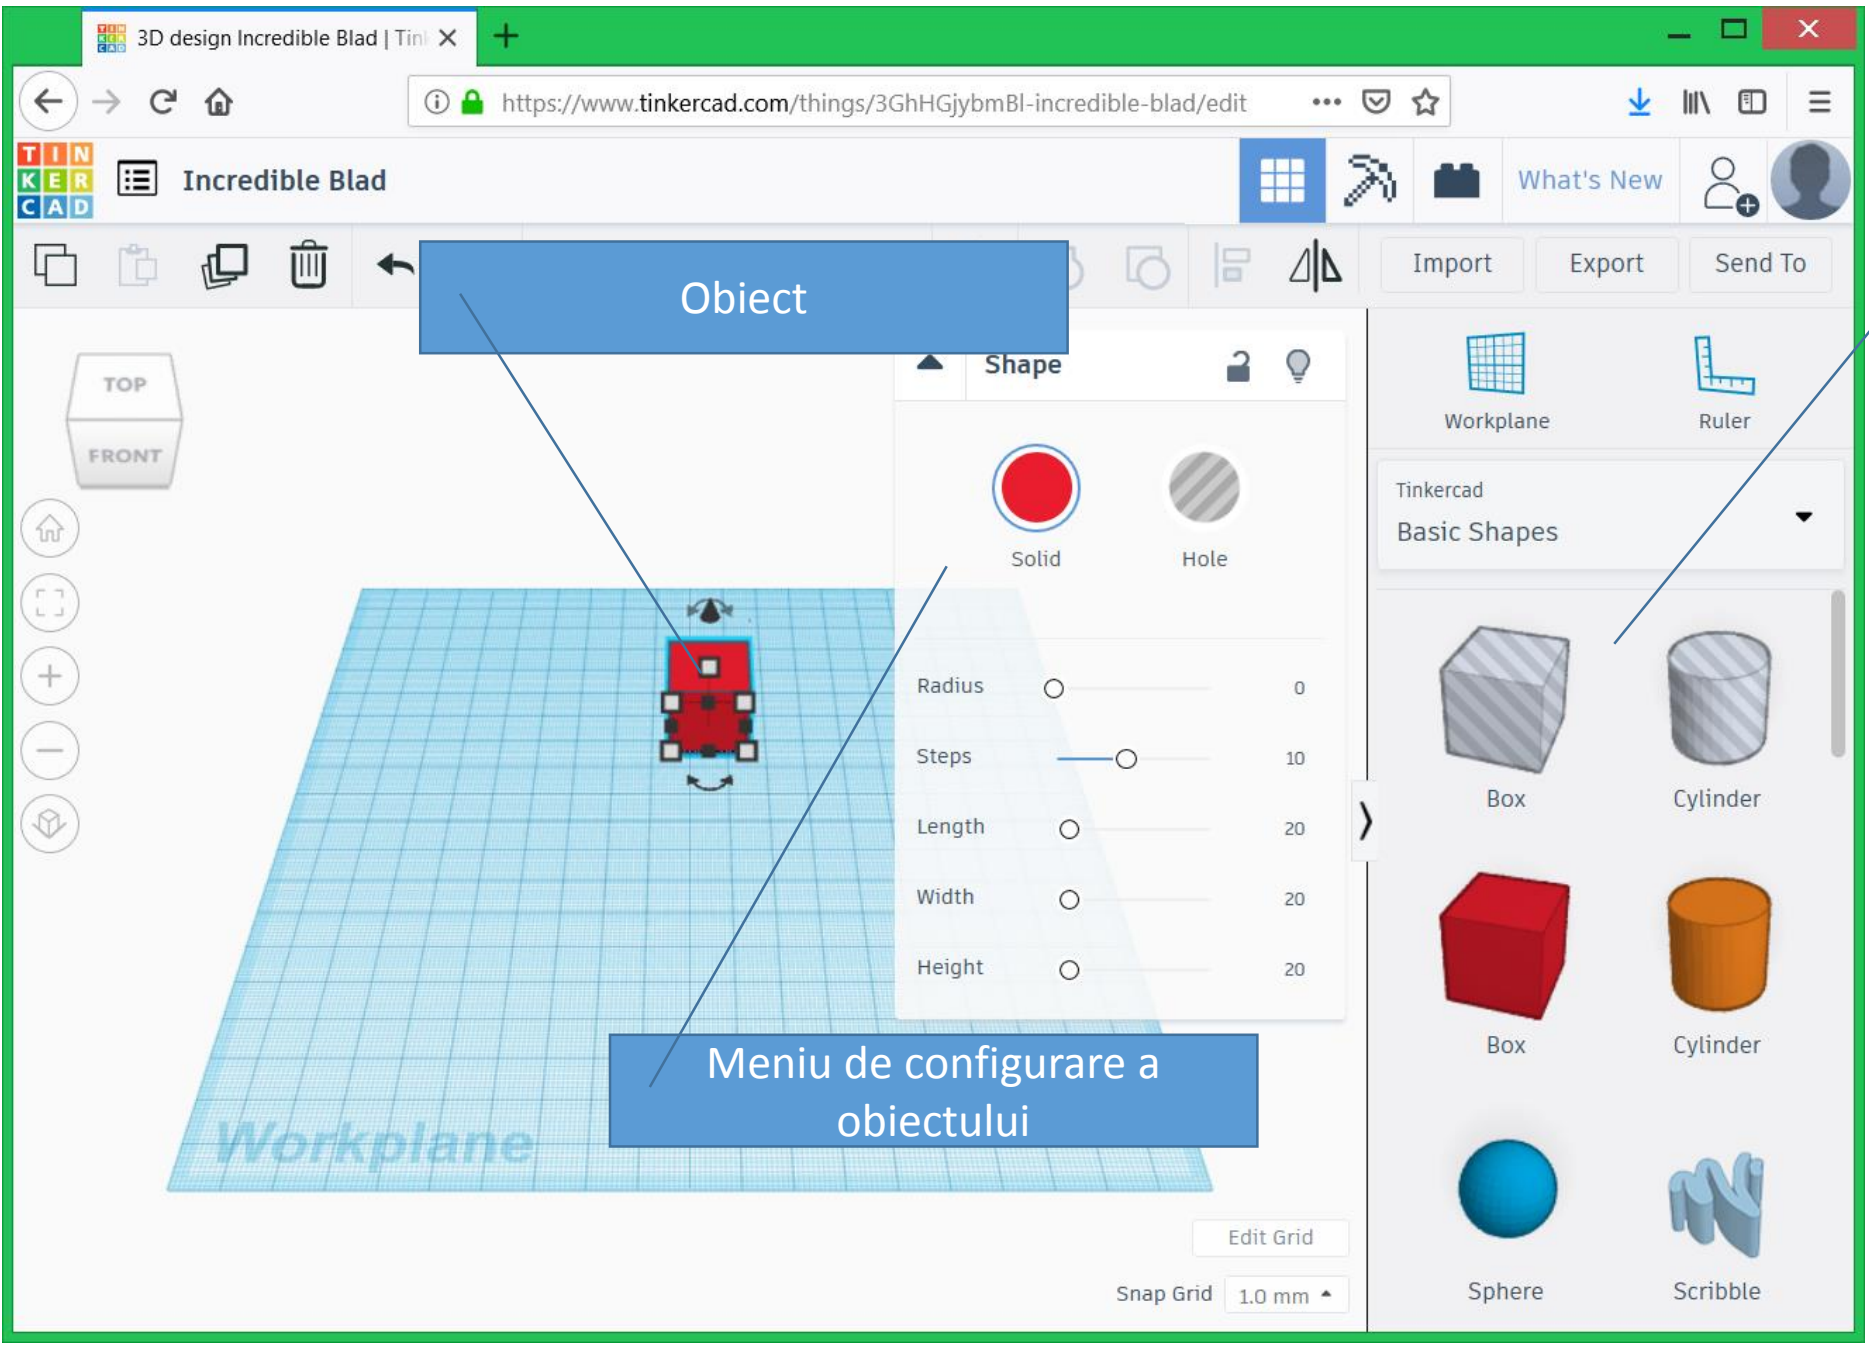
3D design Incredible Blad | Tin

https://www.tinkercad.com/things/3GhHGjybmBl-incredible-blad/edit

TIN
KER
CAD

Incredible Blad

What's New

Import
Export
Send To

Obiect

Shape

Solid
Hole

Radius 0
Steps 10
Length 20
Width 20
Height 20

TOP
FRONT

Workplane
Ruler

Tinkercad
Basic Shapes

Box
Cylinder
Box
Cylinder
Sphere
Scribble

Meniu de configurare a obiectului

Workplane

Edit Grid
Snap Grid 1.0 mm